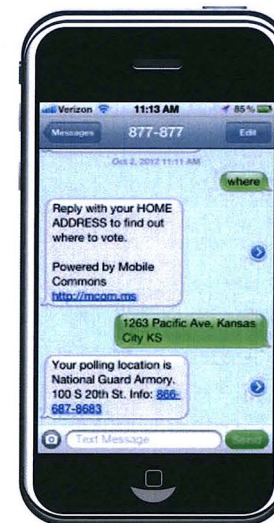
Verizon 11:13 AM 85%

Messages 877-877 Edit

Oct 2, 2012 11:11 AM

where

Reply with your HOME ADDRESS to find out where to vote.

Powered by Mobile Commons http://mcom.ms

1263 Pacific Ave, Kansas City KS

Your polling location is National Guard Armory. 100 S 20th St. Info: 866-687-8683

Text Message

Send